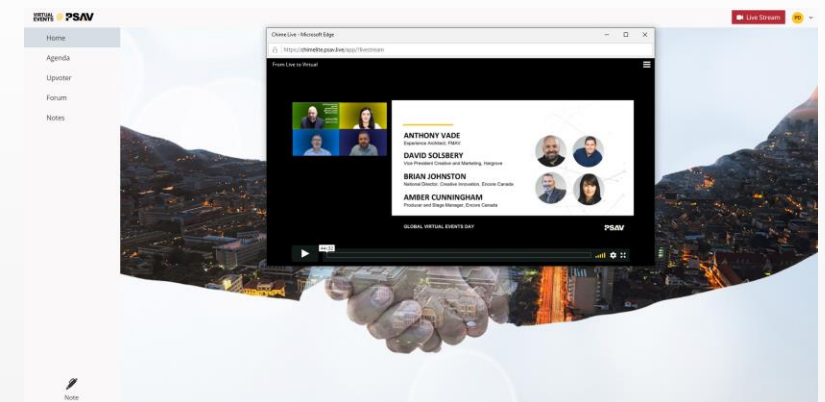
VIRTUAL EVENTS PSAV

Live Stream

PD

Home

Agenda

Upvoter

Forum

Notes

Chime Live - Microsoft Edge

https://chimelite.psav.live/app/?livestream

From Live to Virtual

ANTHONY VADE
Experience Architect, PSAV

DAVID SOLSBERY
Vice President Creative and Marketing, Hargrove

BRIAN JOHNSTON
National Director, Creative Innovation, Encore Canada

AMBER CUNNINGHAM
Producer and Stage Manager, Encore Canada

GLOBAL VIRTUAL EVENTS DAY

PSAV

Note